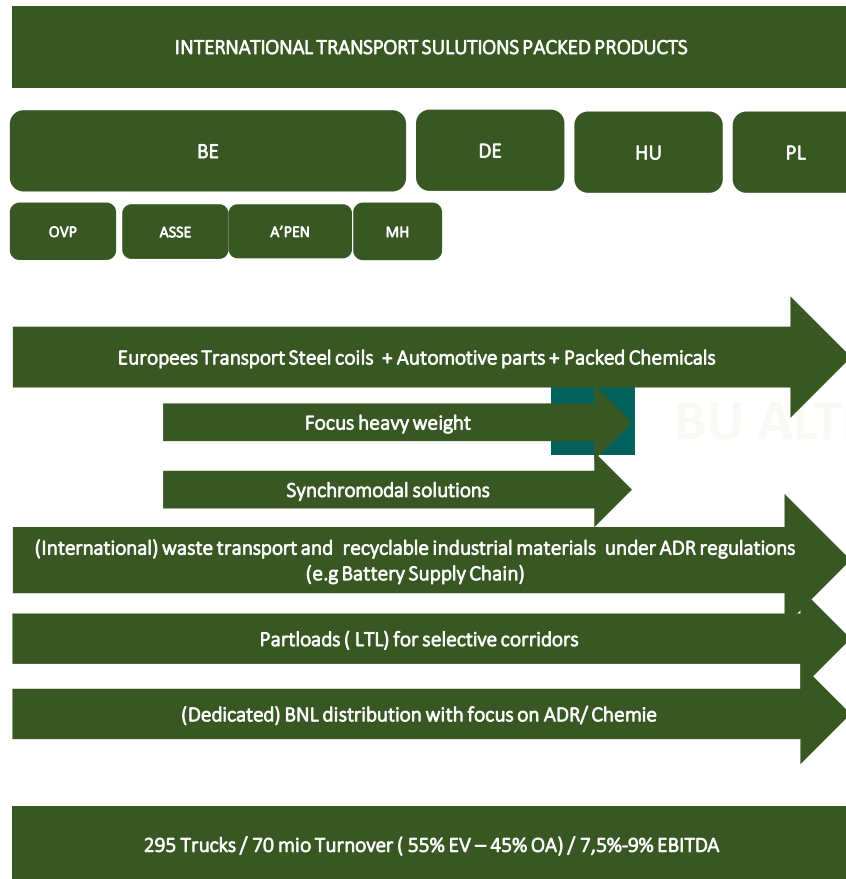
INTERNATIONAL TRANSPORT SULUTIONS PACKED PRODUCTS

BE

DE

HU

PL

OVP

ASSE

A'PEN

MH

Europees Transport Steel coils + Automotive parts + Packed Chemicals

Focus heavy weight

BU ALT

Synchromodal solutions

(International) waste transport and recyclable industrial materials under ADR regulations (e.g Battery Supply Chain)

Partloads ( LTL) for selective corridors

(Dedicated) BNL distribution with focus on ADR/ Chemie

295 Trucks / 70 mio Turnover ( 55% EV – 45% OA) / 7,5%-9% EBITDA